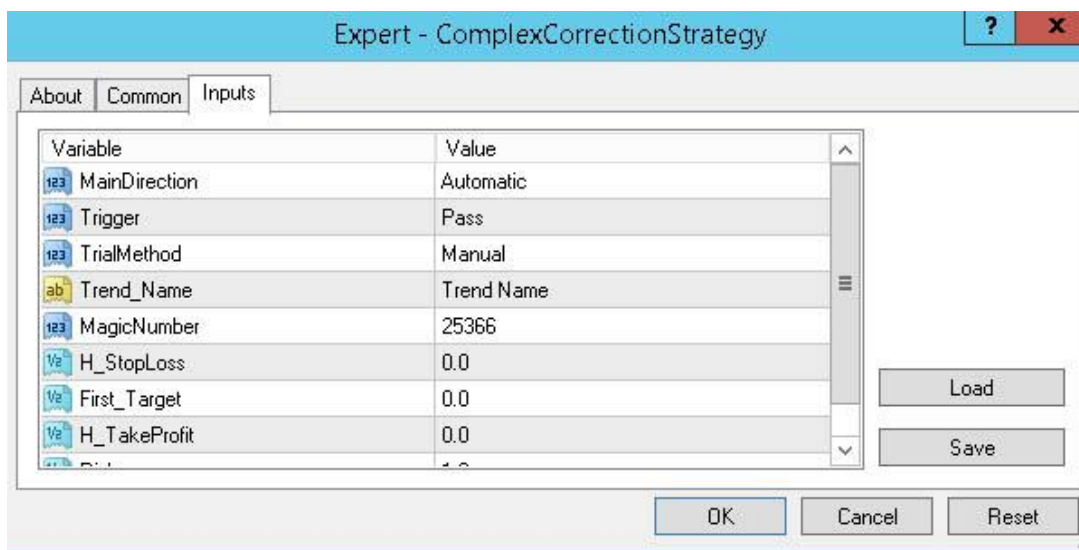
Expert - ComplexCorrectionStrategy

?

x

About | Common | Inputs

| Variable | Value |
|---|---|
| MainDirection | Automatic |
| Trigger | Pass |
| TrialMethod | Manual |
| Trend_Name | Trend Name |
| MagicNumber | 25366 |
| H_StopLoss | 0.0 |
| First_Target | 0.0 |
| H_TakeProfit | 0.0 |
| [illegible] | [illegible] |

Load

Save

OK

Cancel

Reset